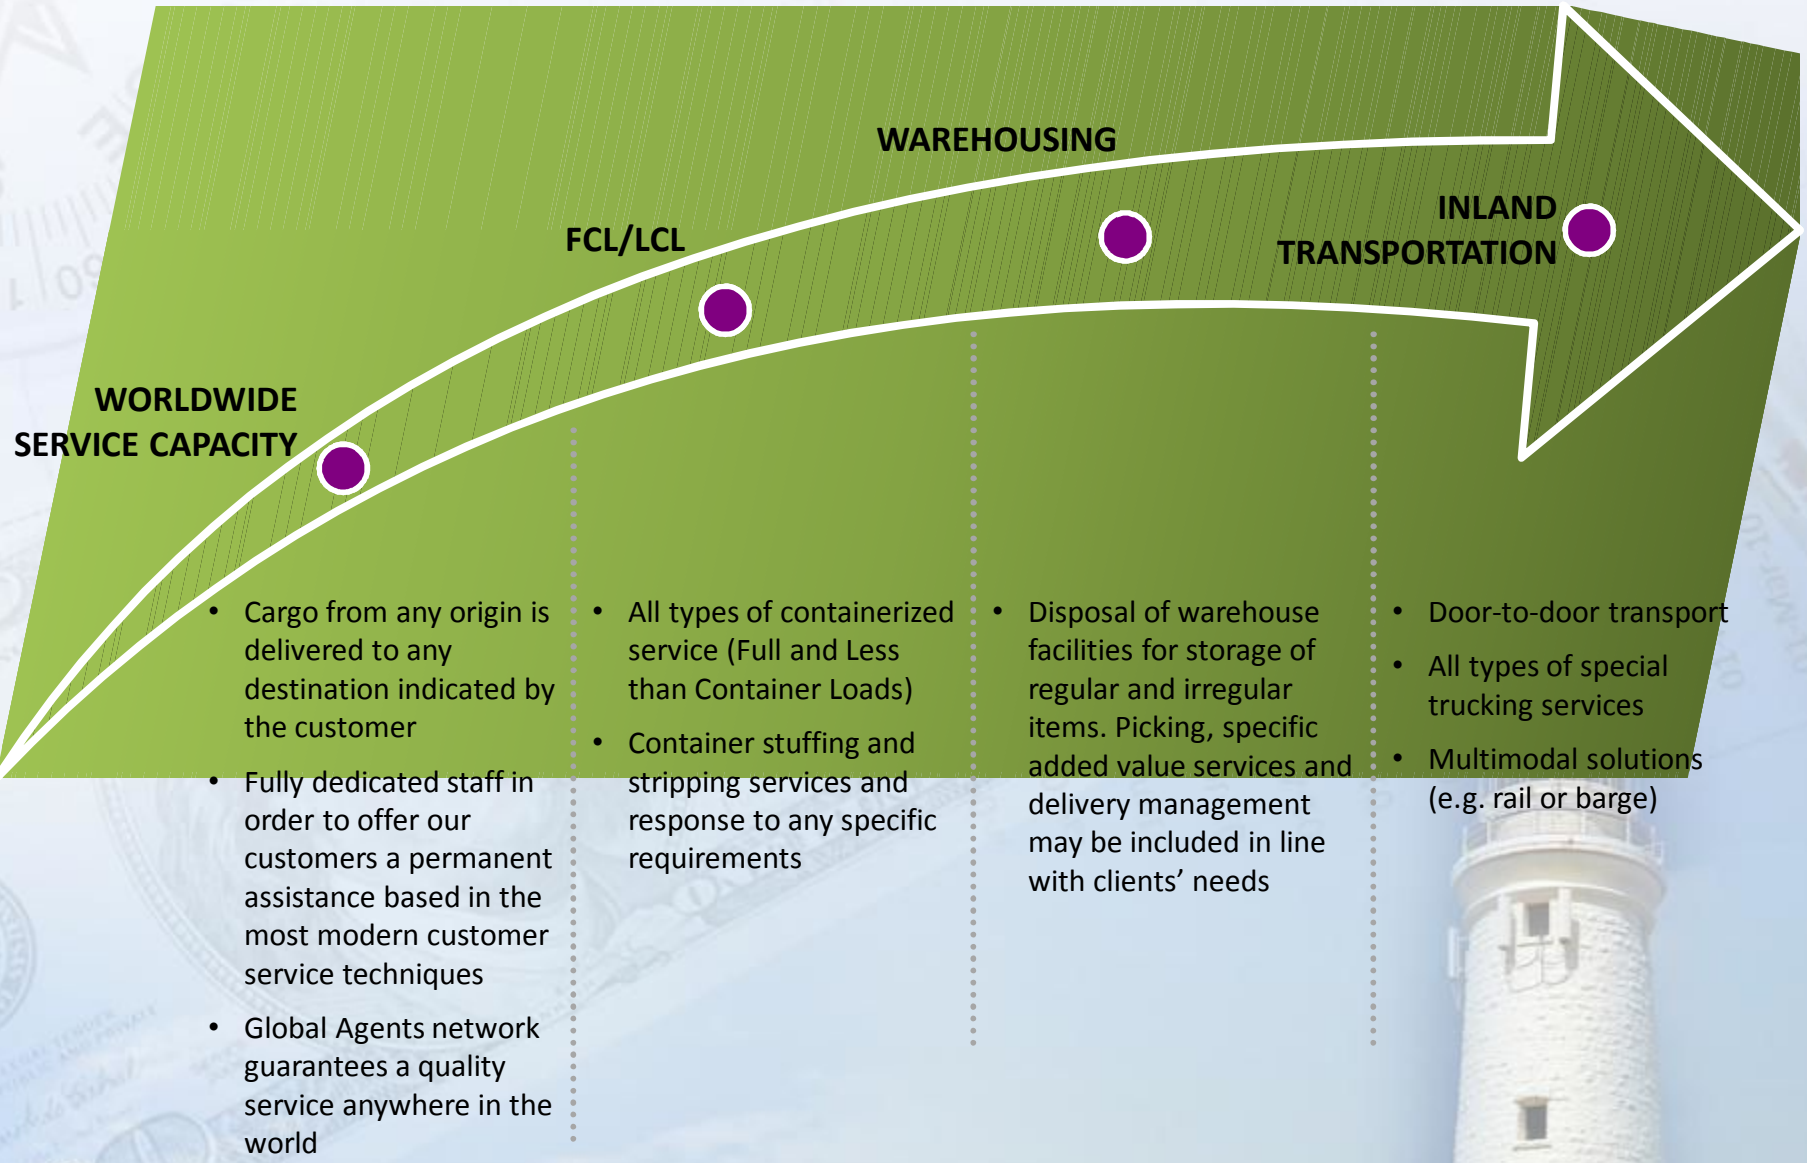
WORLDWIDE SERVICE CAPACITY

FCL/LCL

WAREHOUSING

INLAND TRANSPORTATION

• Cargo from any origin is delivered to any destination indicated by the customer
• Fully dedicated staff in order to offer our customers a permanent assistance based in the most modern customer service techniques
• Global Agents network guarantees a quality service anywhere in the world

• All types of containerized service (Full and Less than Container Loads)
• Container stuffing and stripping services and response to any specific requirements

• Disposal of warehouse facilities for storage of regular and irregular items. Picking, specific added value services and delivery management may be included in line with clients' needs

• Door-to-door transport
• All types of special trucking services
• Multimodal solutions (e.g. rail or barge)